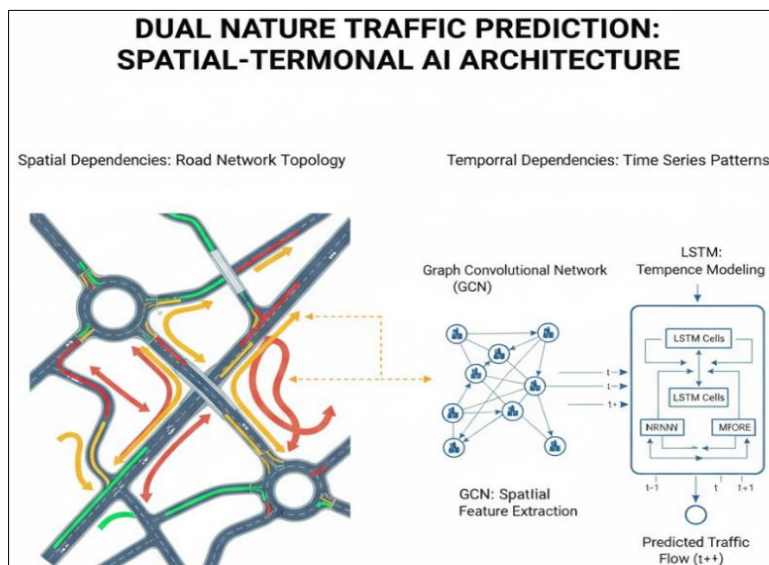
DUAL NATURE TRAFFIC PREDICTION: SPATIAL-TERMONAL AI ARCHITECTURE

Spatial Dependencies: Road Network Topology

Temporral Dependencies: Time Series Patterns

Graph Convolutional Network (GCN)

LSTM: Tempence Modeling

t–

t–

t+

LSTM Cells

LSTM Cells

NRNNN

MFORE

t–1

t

t+1

GCN: Spatlial Feature Extraction

Predicted Traffic Flow (t++)